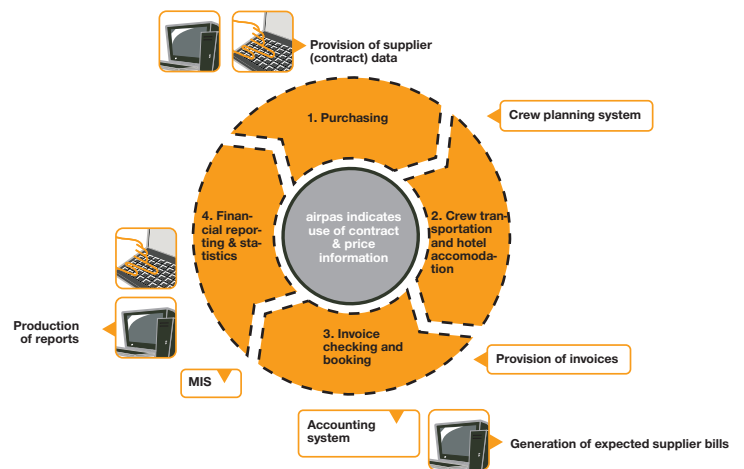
Provision of supplier (contract) data

Crew planning system

1. Purchasing

2. Crew transportation and hotel accomodation

airpas indicates use of contract & price information

4. Financial reporting & statistics

3. Invoice checking and booking

Production of reports

Provision of invoices

MIS

Accounting system

Generation of expected supplier bills